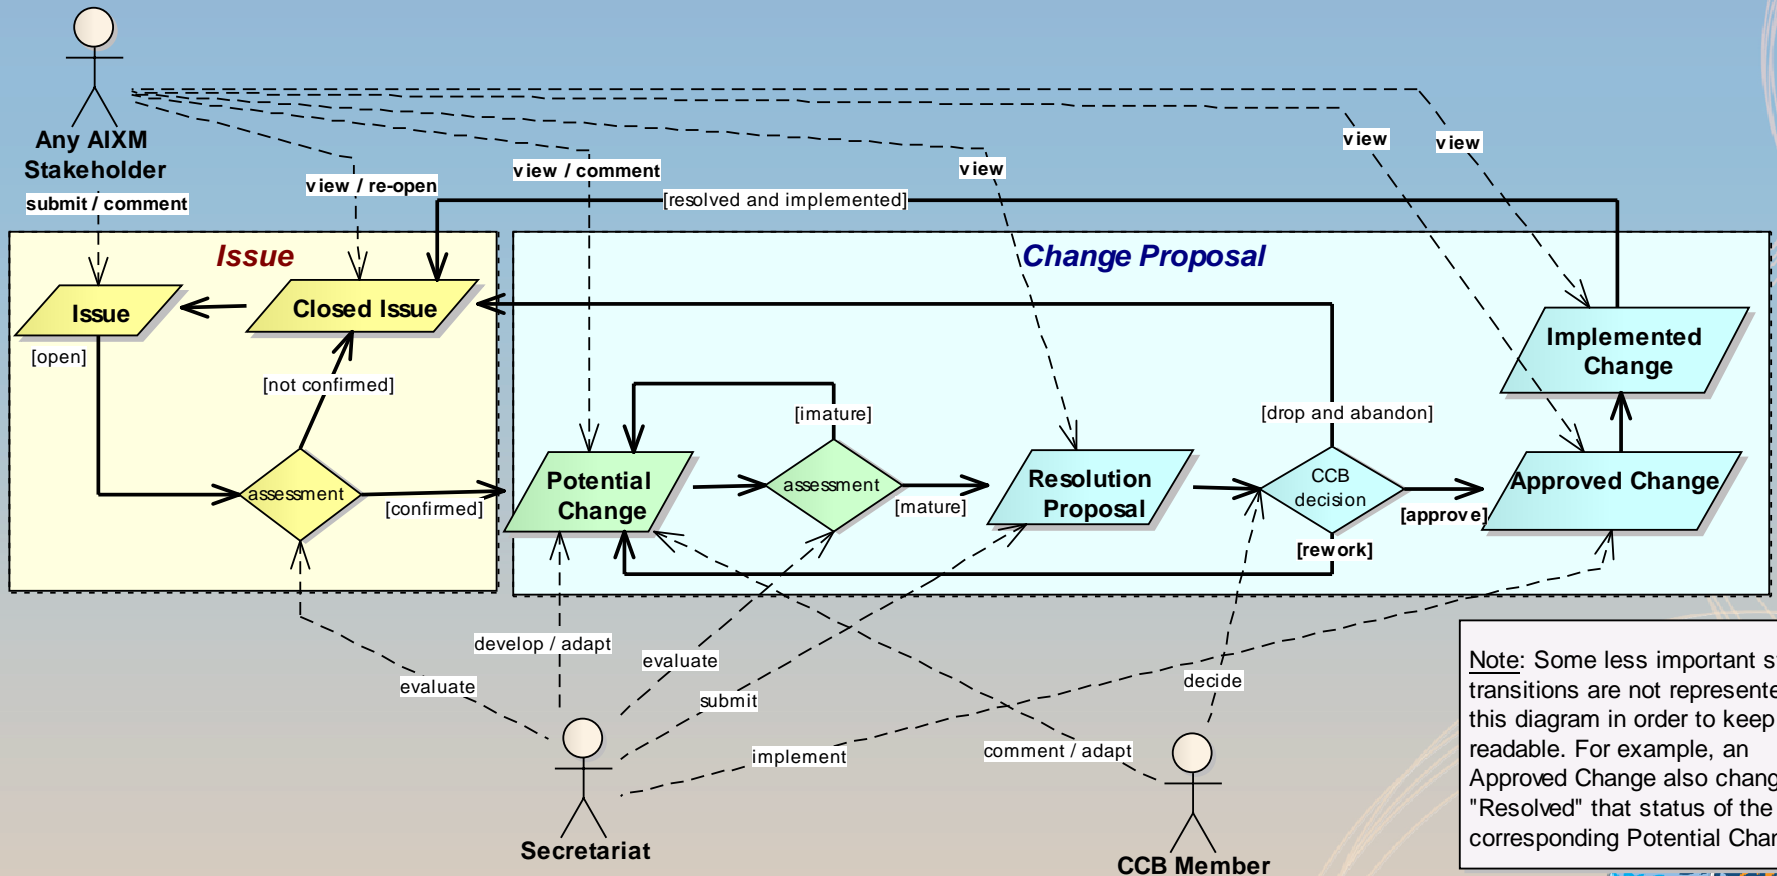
Any AIXM Stakeholder

submit / comment

view / re-open

view / comment

view

view

view

[resolved and implemented]

Issue

Change Proposal

Issue

Closed Issue

[open]

[not confirmed]

assessment

[confirmed]

Potential Change

[imature]

assessment

[mature]

Resolution Proposal

[drop and abandon]

CCB decision

[approve]

[rework]

Implemented Change

Approved Change

develop / adapt

evaluate

evaluate

submit

implement

decide

comment / adapt

Secretariat

CCB Member

Note: Some less important s transitions are not represente this diagram in order to keep readable. For example, an Approved Change also chang "Resolved" that status of the corresponding Potential Char